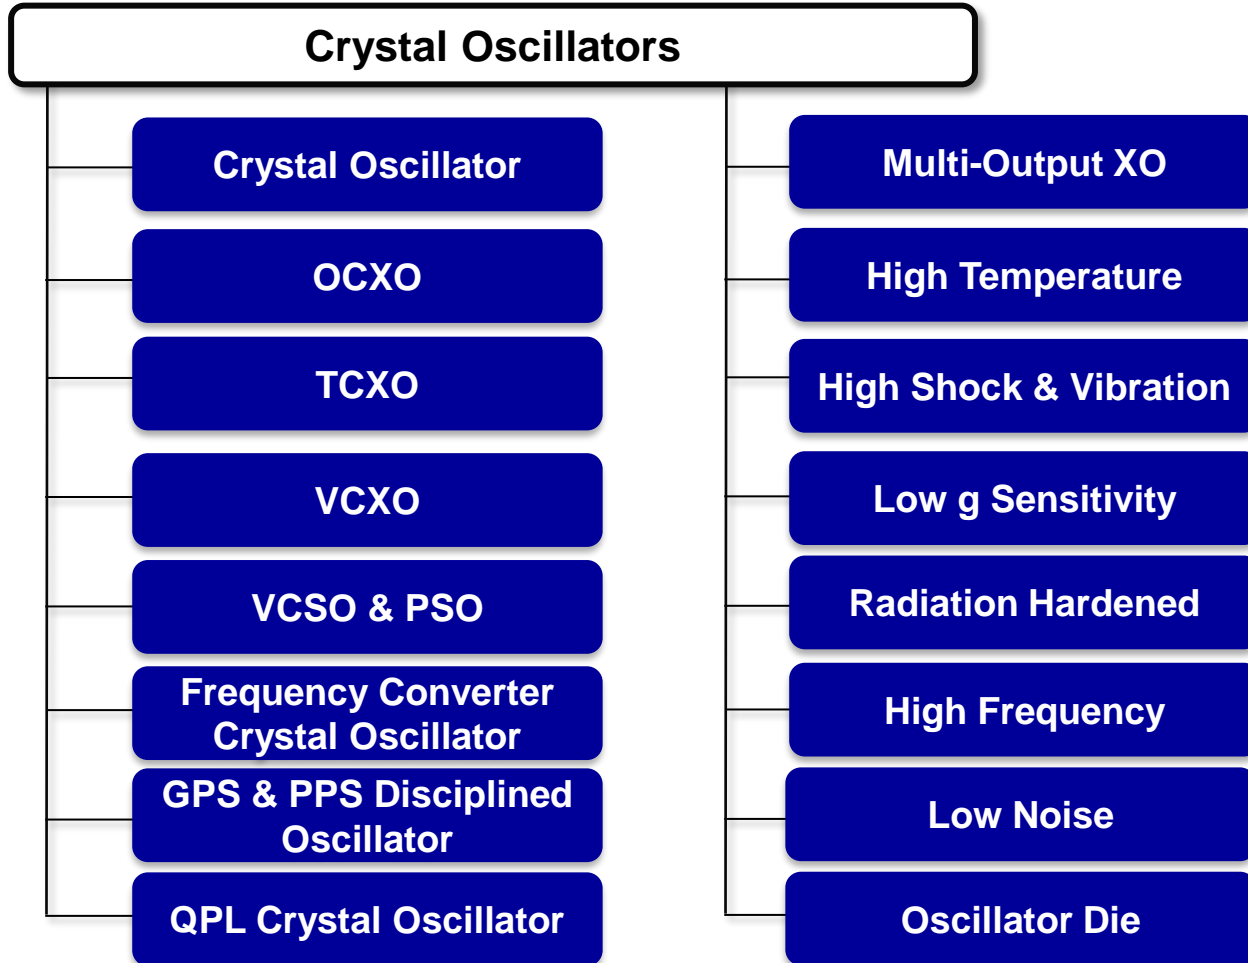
Crystal Oscillators

Crystal Oscillator

OCXO

TCXO

VCXO

VCSO & PSO

Frequency Converter Crystal Oscillator

GPS & PPS Disciplined Oscillator

QPL Crystal Oscillator

Multi-Output XO

High Temperature

High Shock & Vibration

Low g Sensitivity

Radiation Hardened

High Frequency

Low Noise

Oscillator Die